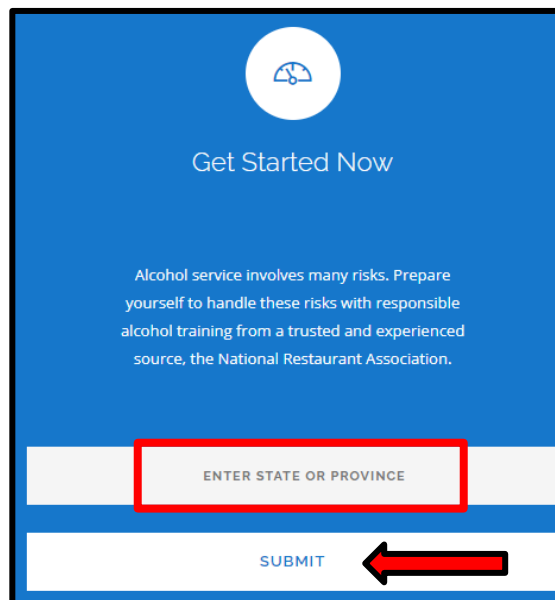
Get Started Now

Alcohol service involves many risks. Prepare yourself to handle these risks with responsible alcohol training from a trusted and experienced source, the National Restaurant Association.

ENTER STATE OR PROVINCE

SUBMIT